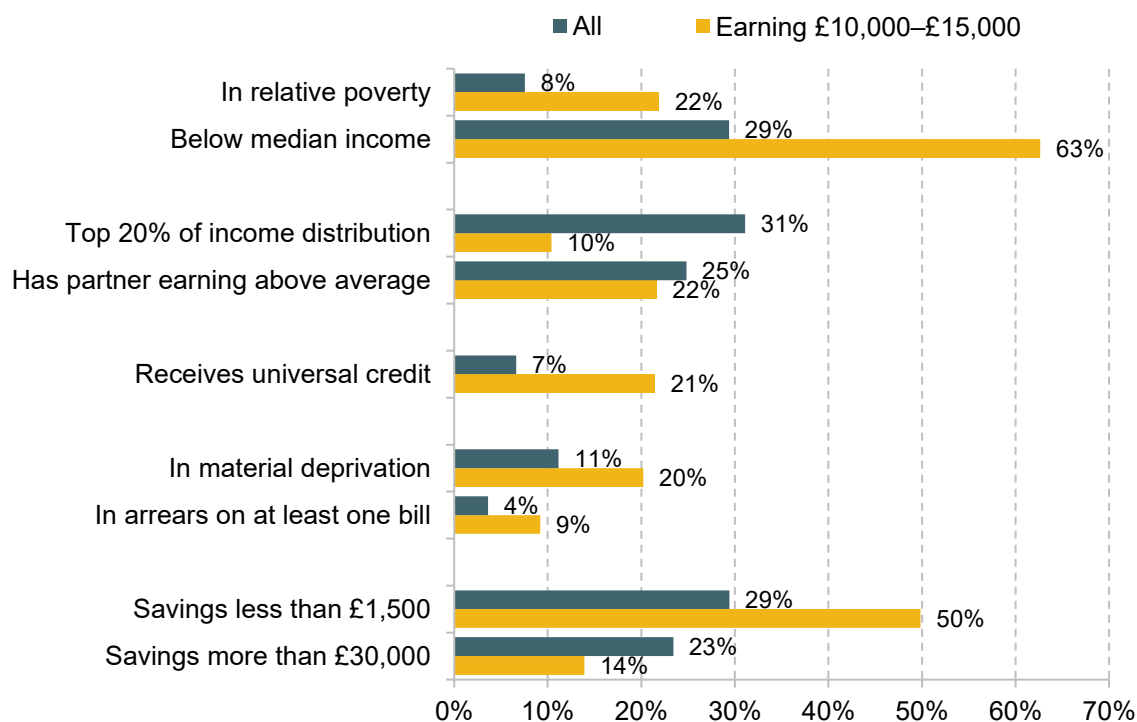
All
Earning £10,000–£15,000

| | All | Earning £10,000–£15,000 |
|---|---|---|
| In relative poverty | 8% | 22% |
| Below median income | 29% | 63% |
| Top 20% of income distribution | 31% | 10% |
| Has partner earning above average | 25% | 22% |
| Receives universal credit | 7% | 21% |
| In material deprivation | 11% | 20% |
| In arrears on at least one bill | 4% | 9% |
| Savings less than £1,500 | 29% | 50% |
| Savings more than £30,000 | 23% | 14% |

0% 10% 20% 30% 40% 50% 60% 70%